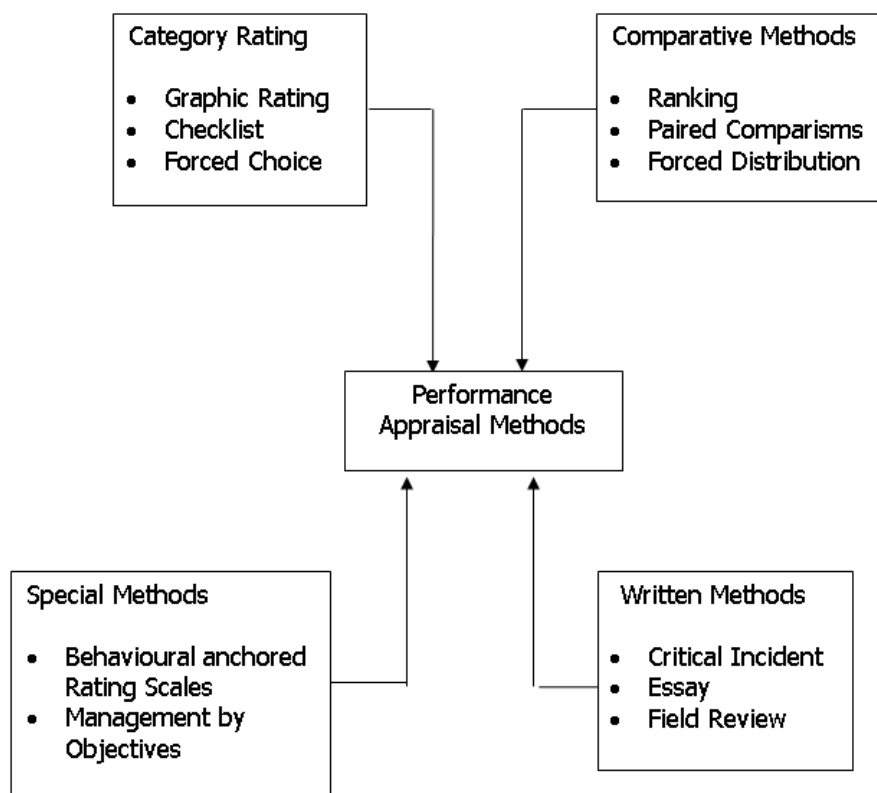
Category Rating

- Graphic Rating
- Checklist
- Forced Choice

Comparative Methods

- Ranking
- Paired Comparisms
- Forced Distribution

Performance Appraisal Methods

Special Methods

- Behavioural anchored Rating Scales
- Management by Objectives

Written Methods

- Critical Incident
- Essay
- Field Review